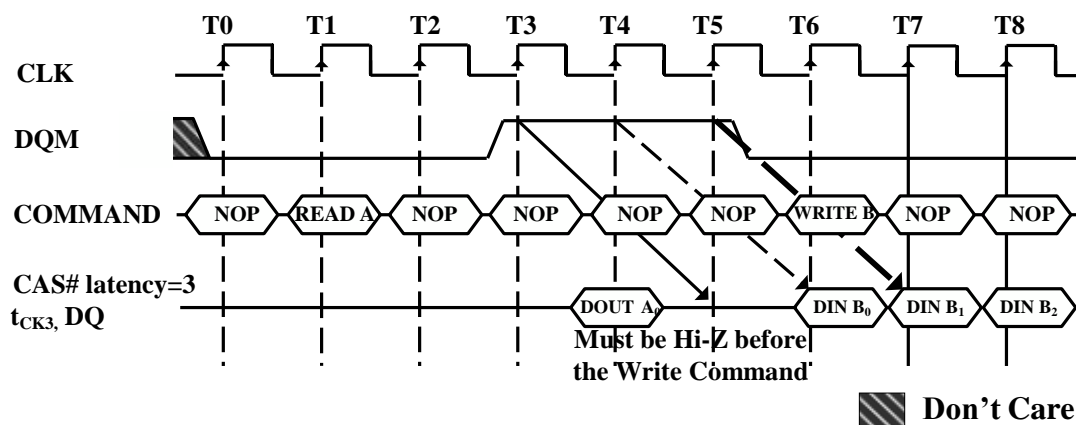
T0 T1 T2 T3 T4 T5 T6 T7 T8

CLK

DQM

COMMAND NOP READ A NOP NOP NOP NOP WRITE B NOP NOP

CAS# latency=3
$t_{CK3}$, DQ

DOUT $A_0$ DIN $B_0$ DIN $B_1$ DIN $B_2$

Must be Hi-Z before the Write Command

Don’t Care